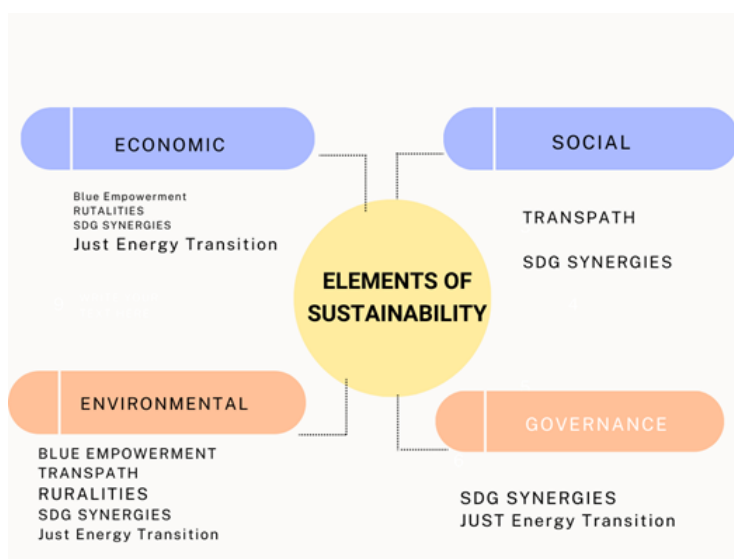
ECONOMIC

Blue Empowerment
RUTALITIES
SDG SYNERGIES
Just Energy Transition

SOCIAL

TRANSPATH

SDG SYNERGIES

ELEMENTS OF SUSTAINABILITY

ENVIRONMENTAL

BLUE EMPOWERMENT
TRANSPATH
RURALITIES
SDG SYNERGIES
Just Energy Transition

GOVERNANCE

SDG SYNERGIES
JUST Energy Transition